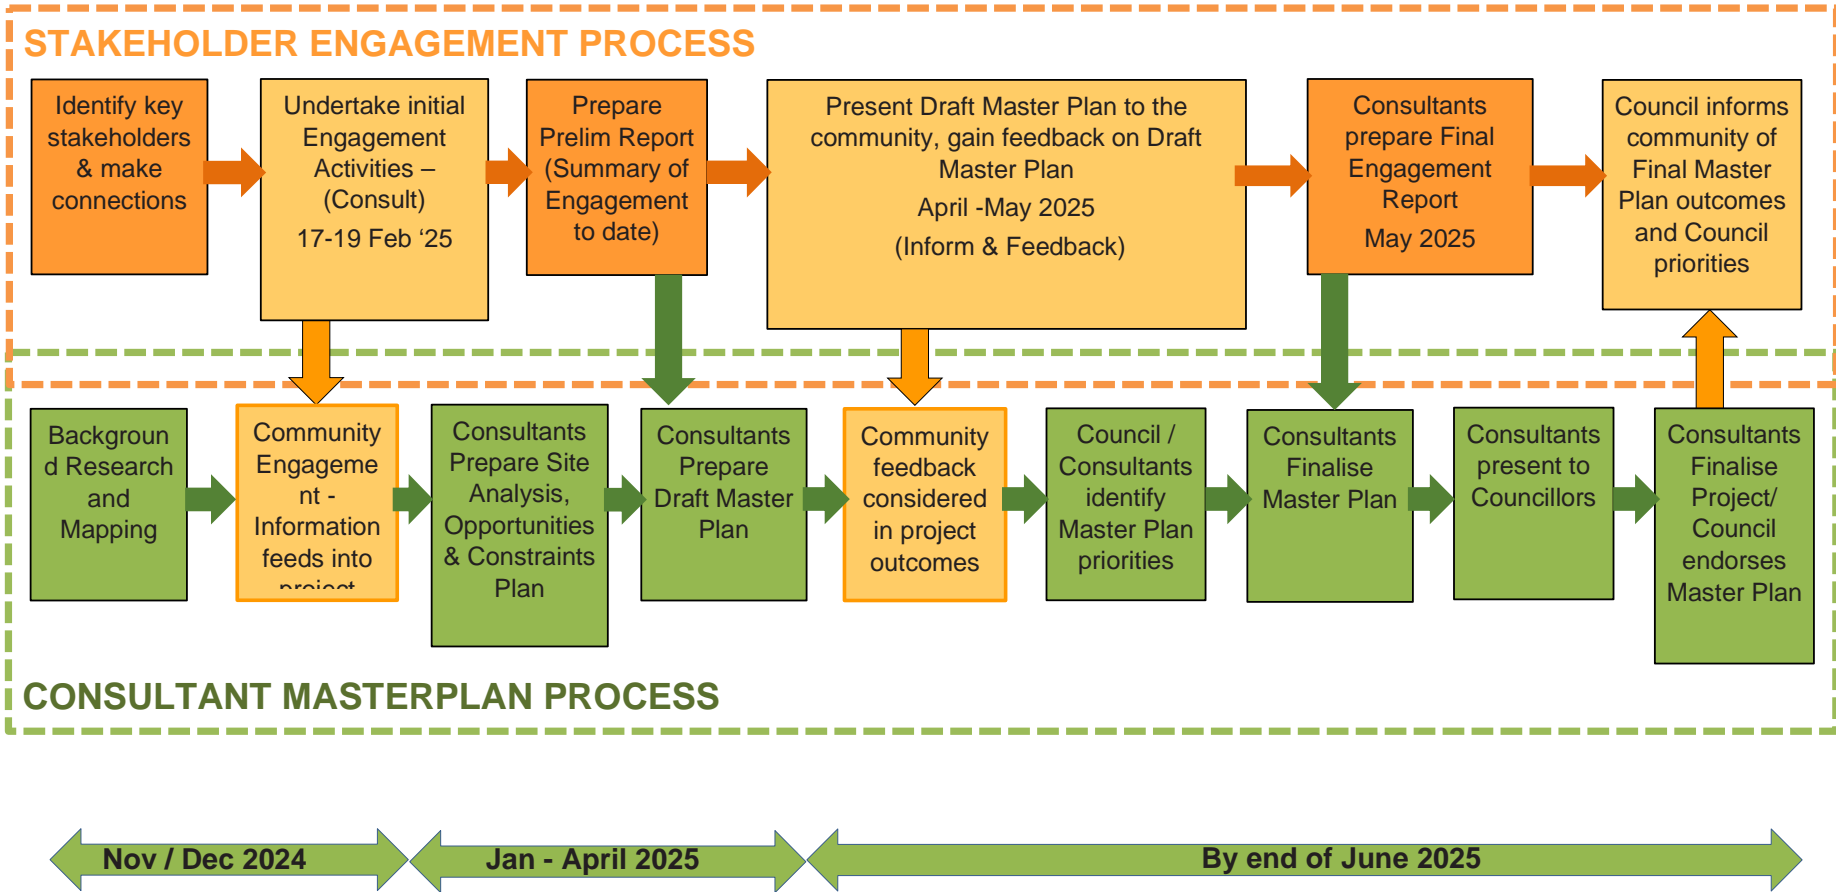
STAKEHOLDER ENGAGEMENT PROCESS

Identify key stakeholders & make connections

Undertake initial Engagement Activities – (Consult)

17-19 Feb '25

Prepare Prelim Report (Summary of Engagement to date)

Present Draft Master Plan to the community, gain feedback on Draft Master Plan

April -May 2025

(Inform & Feedback)

Consultants prepare Final Engagement Report

May 2025

Council informs community of Final Master Plan outcomes and Council priorities

Background Research and Mapping

Community Engagement - Information feeds into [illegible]

Consultants Prepare Site Analysis, Opportunities & Constraints Plan

Consultants Prepare Draft Master Plan

Community feedback considered in project outcomes

Council / Consultants identify Master Plan priorities

Consultants Finalise Master Plan

Consultants present to Councillors

Consultants Finalise Project/ Council endorses Master Plan

CONSULTANT MASTERPLAN PROCESS

Nov / Dec 2024

Jan - April 2025

By end of June 2025